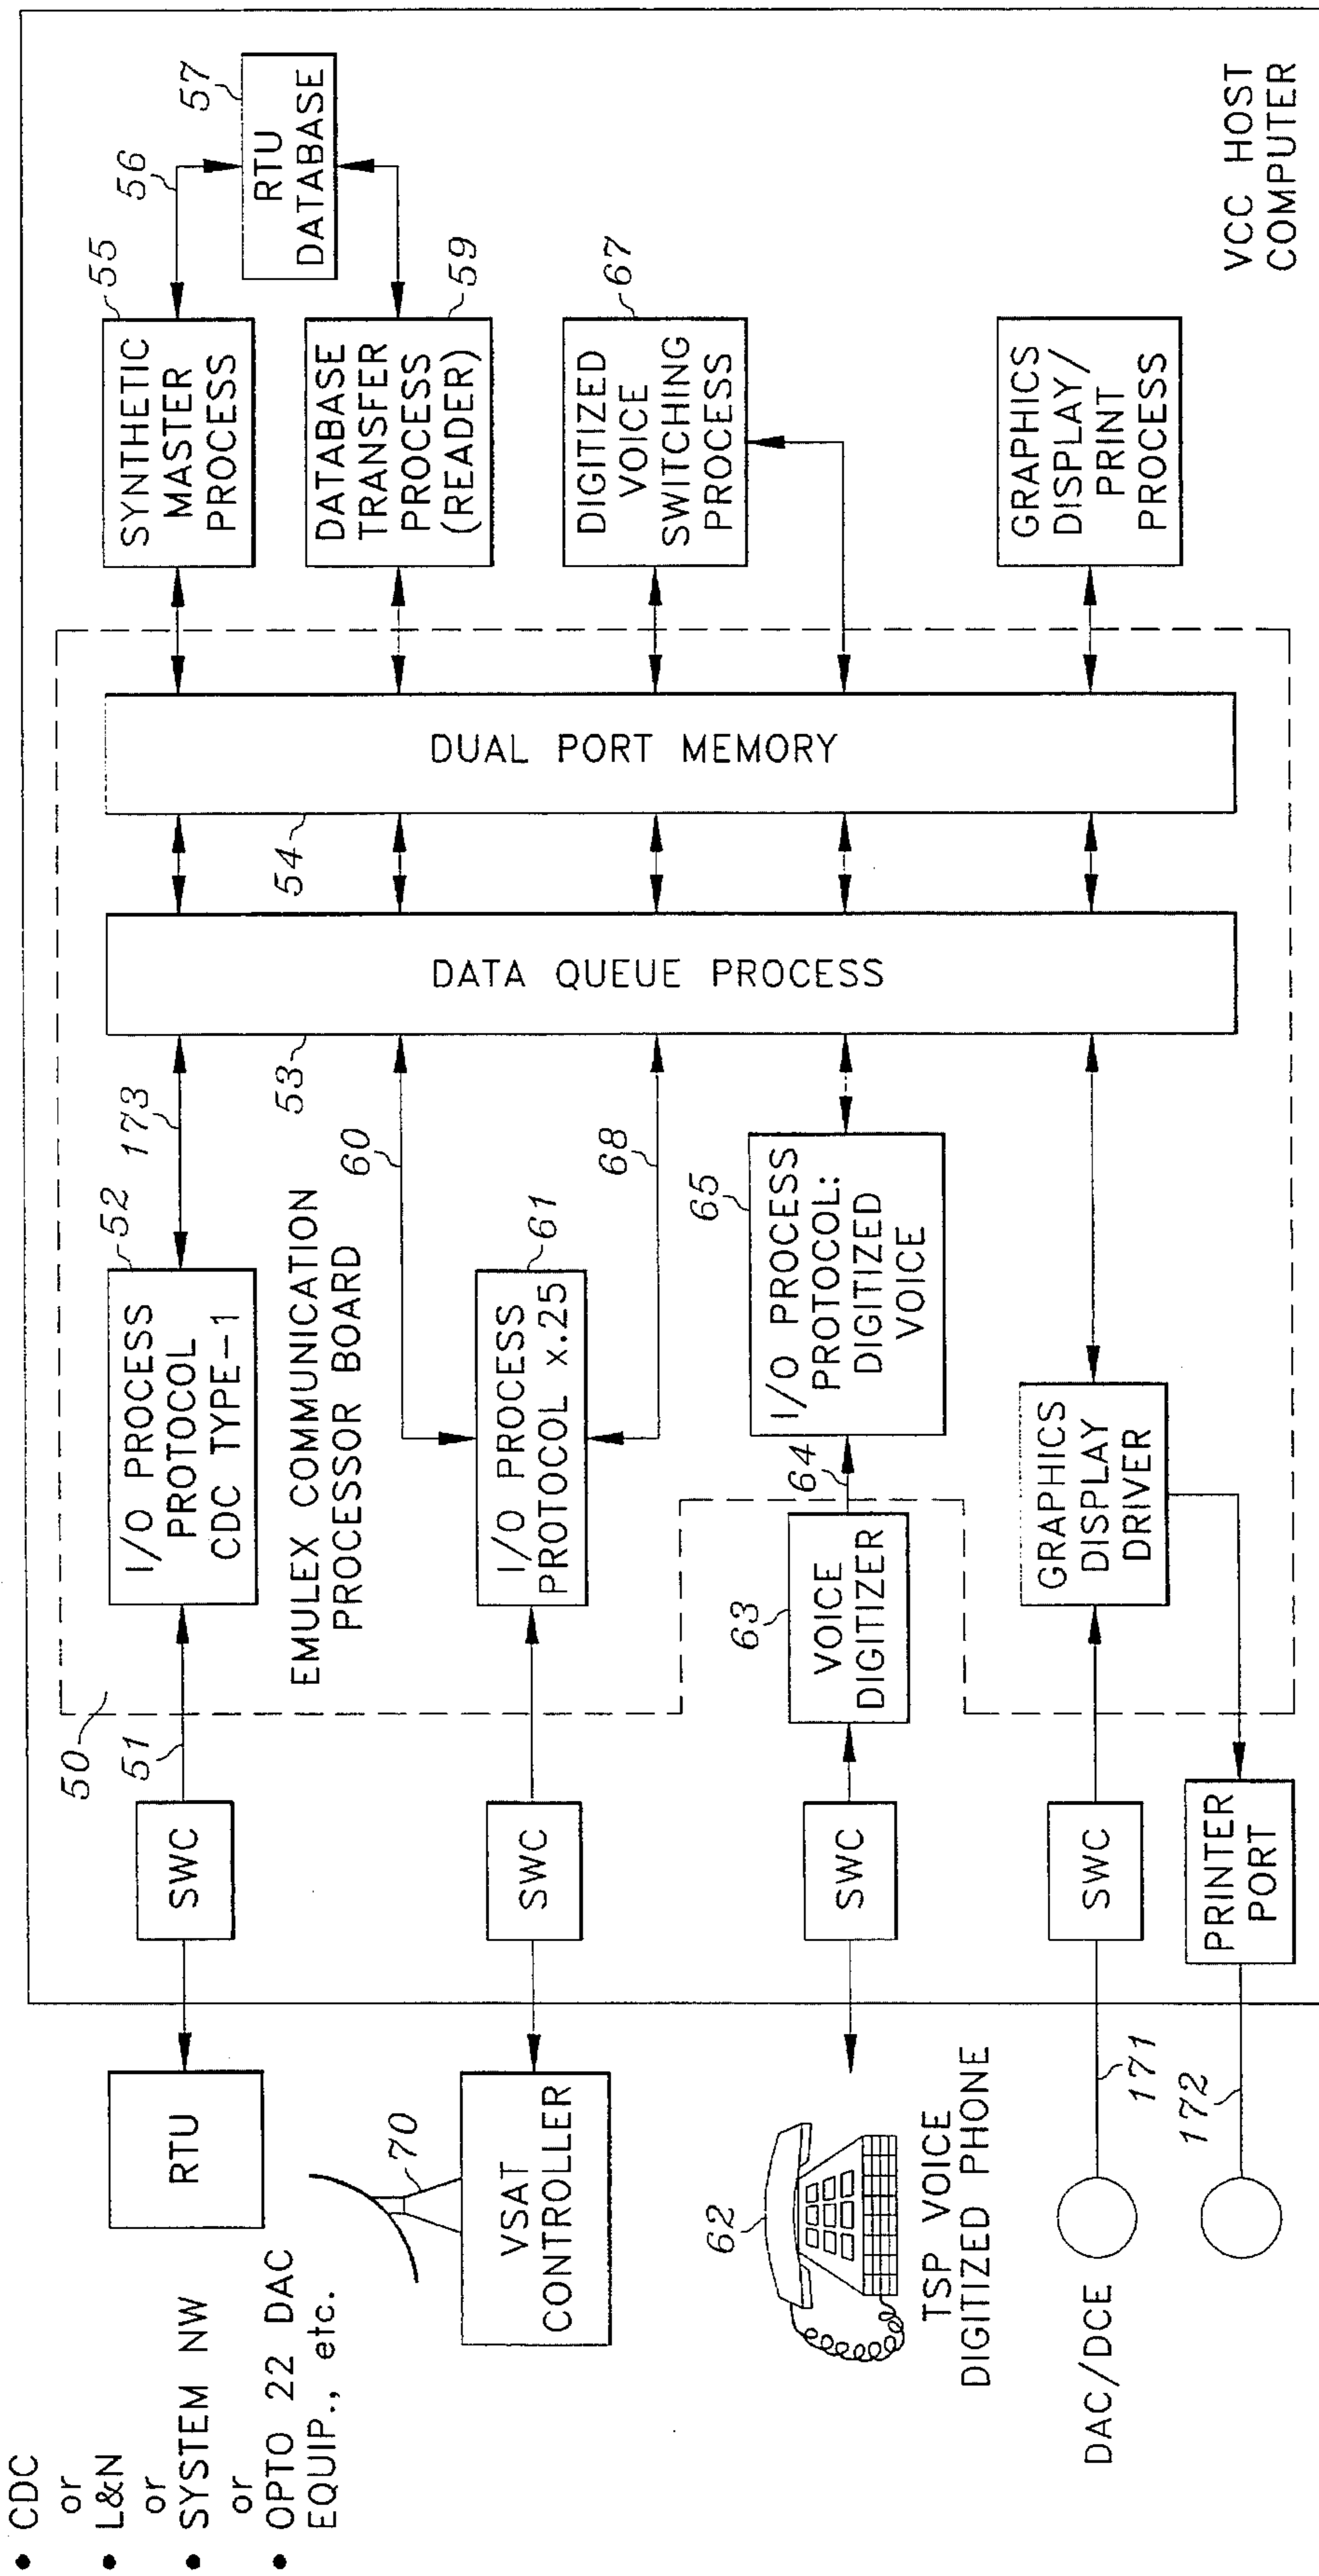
VCC HOST COMPUTER

57
RTU DATABASE
56
55
SYNTHETIC MASTER PROCESS
59
DATABASE TRANSFER PROCESS (READER)
67
DIGITIZED VOICE SWITCHING PROCESS
GRAPHICS DISPLAY/ PRINT PROCESS

DUAL PORT MEMORY
54
DATA QUEUE PROCESS
53

173
60
68
52
I/O PROCESS PROTOCOL CDC TYPE-1
EMULEX COMMUNICATION PROCESSOR BOARD
61
I/O PROCESS PROTOCOL x.25
65
I/O PROCESS PROTOCOL: DIGITIZED VOICE
64
63
VOICE DIGITIZER
GRAPHICS DISPLAY DRIVER

50
51
SWC
SWC
SWC
SWC
PRINTER PORT

RTU
70
VSAT CONTROLLER
62
TSP VOICE DIGITIZED PHONE
171
172
DAC/DCE

• CDC
or
• L&N
or
• SYSTEM NW
or
• OPTO 22 DAC EQUIP., etc.